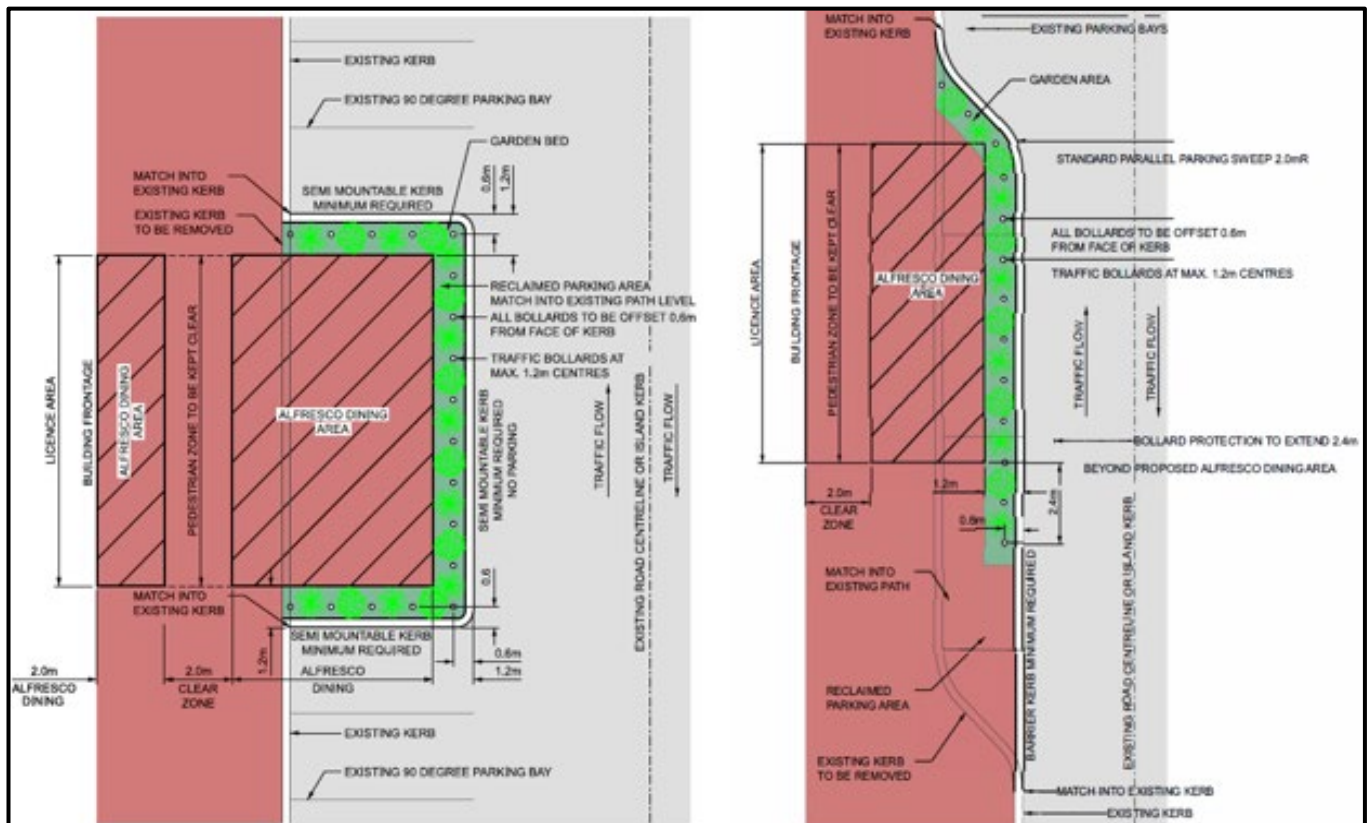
EXISTING KERB

EXISTING 90 DEGREE PARKING BAY

GARDEN BED

MATCH INTO EXISTING KERB

SEMI MOUNTABLE KERB MINIMUM REQUIRED

0.6m

1.2m

EXISTING KERB TO BE REMOVED

RECLAIMED PARKING AREA MATCH INTO EXISTING PATH LEVEL

ALL BOLLARDS TO BE OFFSET 0.6m FROM FACE OF KERB

TRAFFIC BOLLARDS AT MAX. 1.2m CENTRES

LICENCE AREA

BUILDING FRONTAGE

ALFRESCO DINING AREA

PEDESTRIAN ZONE TO BE KEPT CLEAR

ALFRESCO DINING AREA

SEMI MOUNTABLE KERB MINIMUM REQUIRED NO PARKING

TRAFFIC FLOW

EXISTING ROAD CENTRELINE OR ISLAND KERB

TRAFFIC FLOW

0.6

MATCH INTO EXISTING KERB

SEMI MOUNTABLE KERB MINIMUM REQUIRED

0.6m

1.2m

1.2m

2.0m ALFRESCO DINING

2.0m CLEAR ZONE

ALFRESCO DINING

EXISTING KERB

EXISTING 90 DEGREE PARKING BAY

MATCH INTO EXISTING KERB

EXISTING PARKING BAYS

GARDEN AREA

STANDARD PARALLEL PARKING SWEEP 2.0mR

ALL BOLLARDS TO BE OFFSET 0.6m FROM FACE OR KERB

TRAFFIC BOLLARDS AT MAX. 1.2m CENTRES

LICENCE AREA

BUILDING FRONTAGE

PEDESTRIAN ZONE TO BE KEPT CLEAR

ALFRESCO DINING AREA

TRAFFIC FLOW

TRAFFIC FLOW

BOLLARD PROTECTION TO EXTEND 2.4m

BEYOND PROPOSED ALFRESCO DINING AREA

1.2m

2.0m CLEAR ZONE

2.4m

0.6m

MATCH INTO EXISTING PATH

RECLAIMED PARKING AREA

EXISTING KERB TO BE REMOVED

BARRIER KERB MINIMUM REQUIRED

EXISTING ROAD CENTRELINE OR ISLAND KERB

MATCH INTO EXISTING KERB

EXISTING KERB